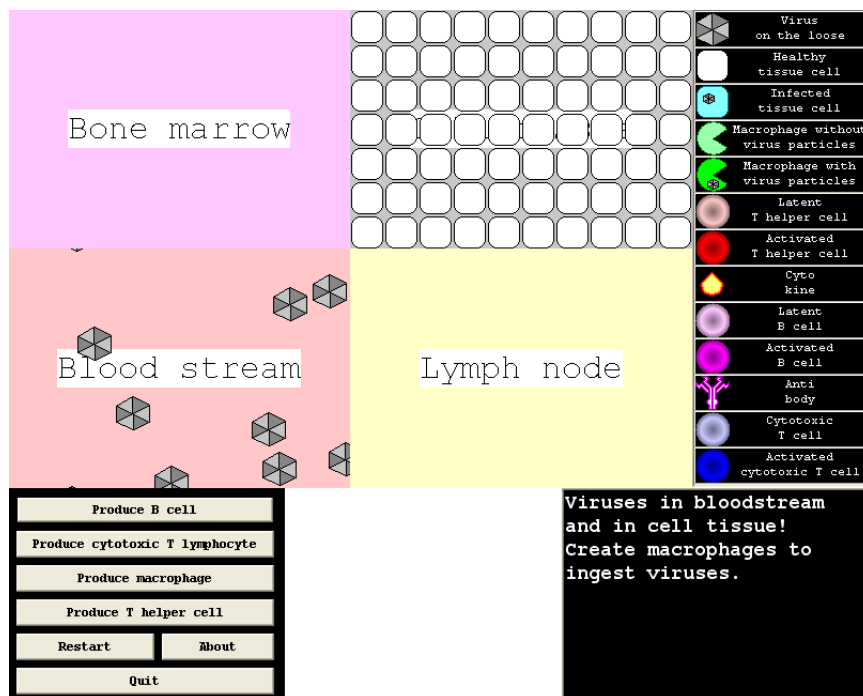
Bone marrow

Blood stream

Lymph node

Virus on the loose

Healthy tissue cell

Infected tissue cell

Macrophage without virus particles

Macrophage with virus particles

Latent T helper cell

Activated T helper cell

Cyto kine

Latent B cell

Activated B cell

Anti body

Cytotoxic T cell

Activated cytotoxic T cell

Produce B cell

Produce cytotoxic T lymphocyte

Produce macrophage

Produce T helper cell

Restart

About

Quit

Viruses in bloodstream and in cell tissue! Create macrophages to ingest viruses.